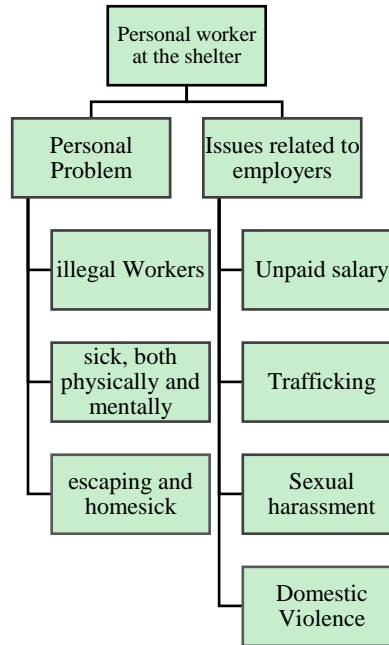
Personal worker at the shelter

Personal Problem

illegal Workers

sick, both physically and mentally

escaping and homesick

Issues related to employers

Unpaid salary

Trafficking

Sexual harassment

Domestic Violence